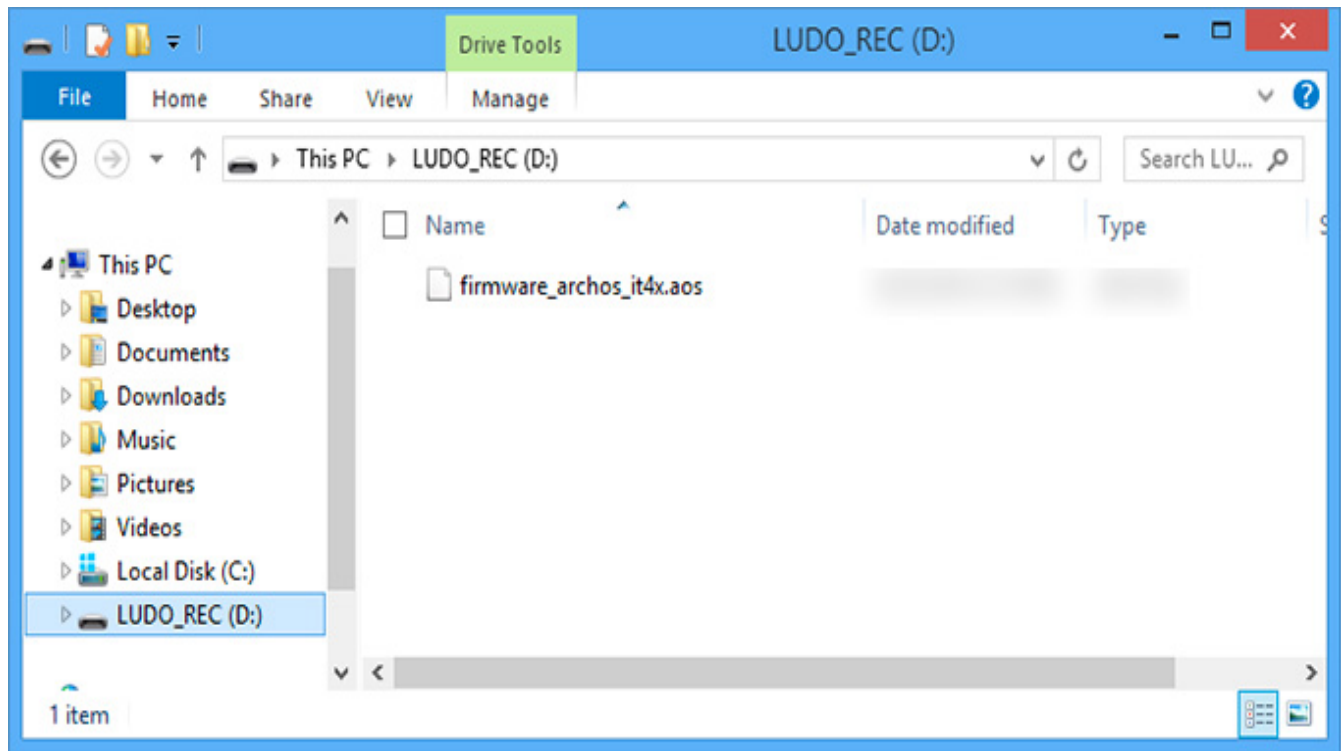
Drive Tools
LUDO_REC (D:)
File Home Share View Manage
This PC ▸ LUDO_REC (D:)
Search LU...
Name
Date modified
Type
firmware_archos_it4x.aos
This PC
Desktop
Documents
Downloads
Music
Pictures
Videos
Local Disk (C:)
LUDO_REC (D:)
1 item